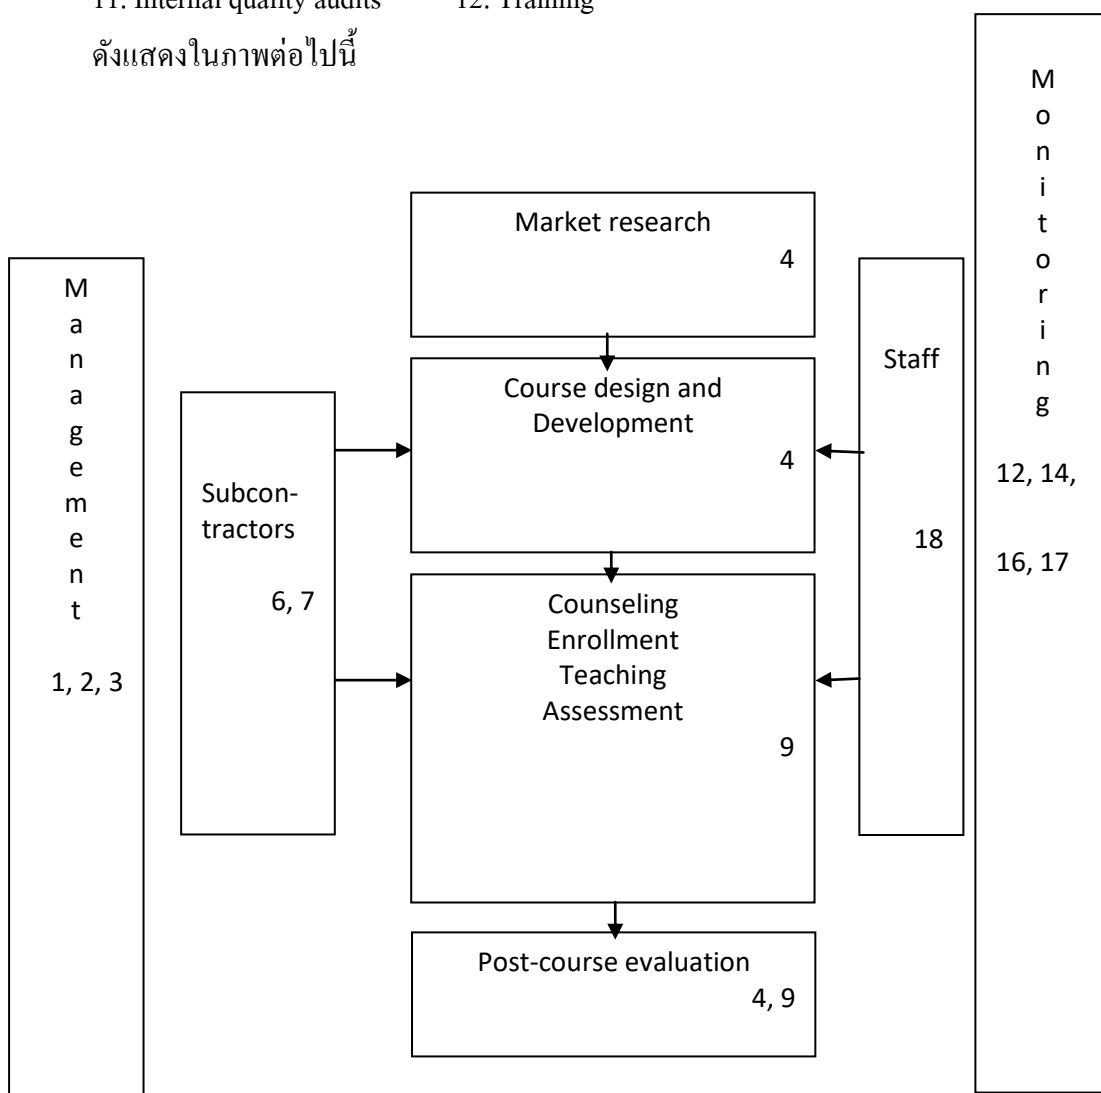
11. Internal quality audits 12. Training

ดังแสดงในภาพต่อไปนี้

Monitoring

12, 14,

16, 17

Market research
4

Management

1, 2, 3

Staff

18

Course design and Development
4

Subcontractors

6, 7

Counseling
Enrollment
Teaching
Assessment
9

Post-course evaluation
4, 9